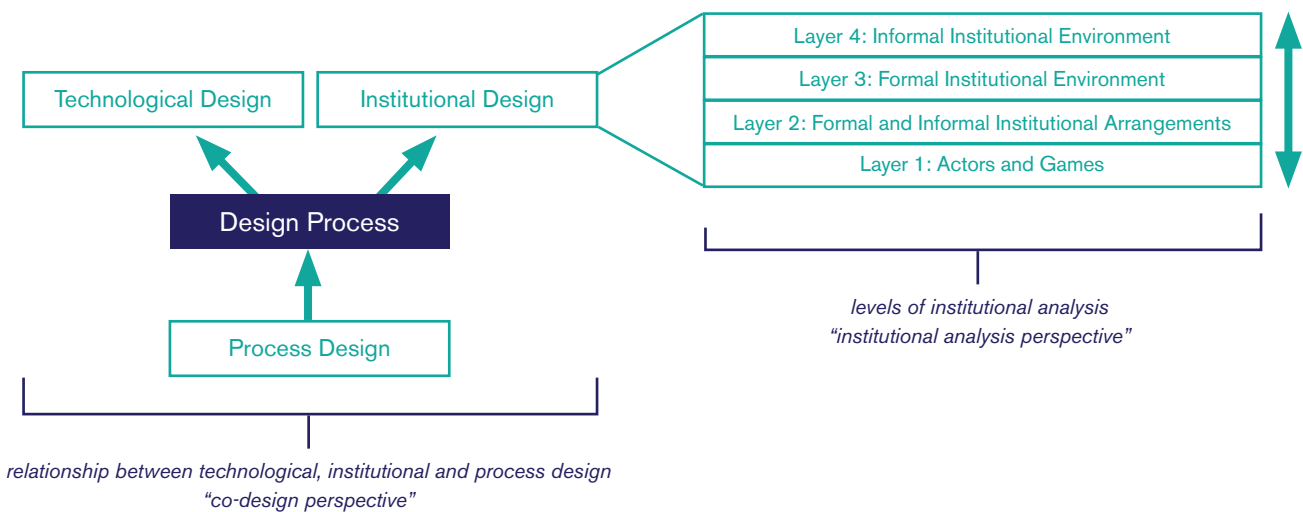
Technological Design

Institutional Design

Layer 4: Informal Institutional Environment

Layer 3: Formal Institutional Environment

Layer 2: Formal and Informal Institutional Arrangements

Layer 1: Actors and Games

Design Process

Process Design

levels of institutional analysis
“institutional analysis perspective”

relationship between technological, institutional and process design
“co-design perspective”